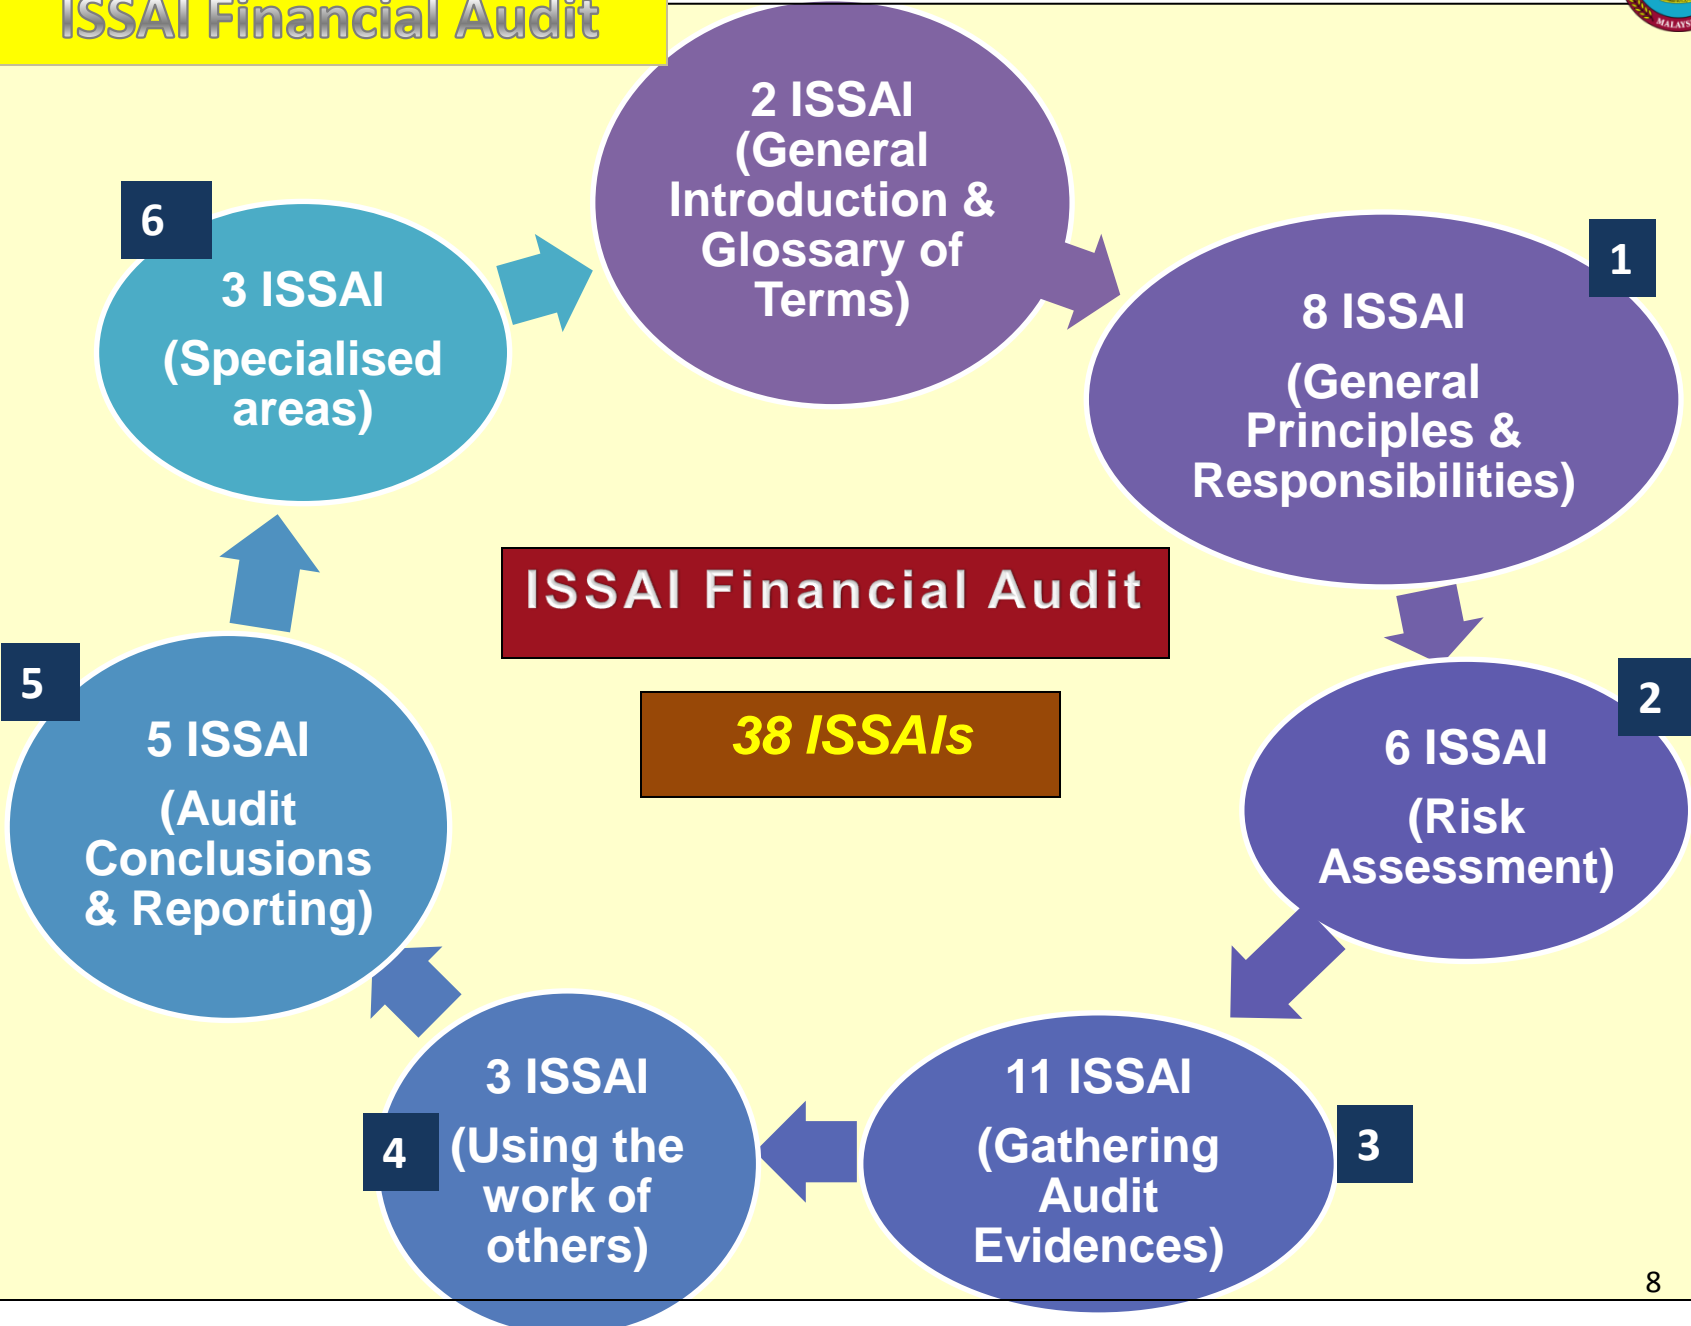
ISSAI Financial Audit

1
8 ISSAI
(General Principles & Responsibilities)

2
6 ISSAI
(Risk Assessment)

3
11 ISSAI
(Gathering Audit Evidences)

4
3 ISSAI
(Using the work of others)

5
5 ISSAI
(Audit Conclusions & Reporting)

6
3 ISSAI
(Specialised areas)

2 ISSAI
(General Introduction & Glossary of Terms)

ISSAI Financial Audit

38 ISSAIs

8